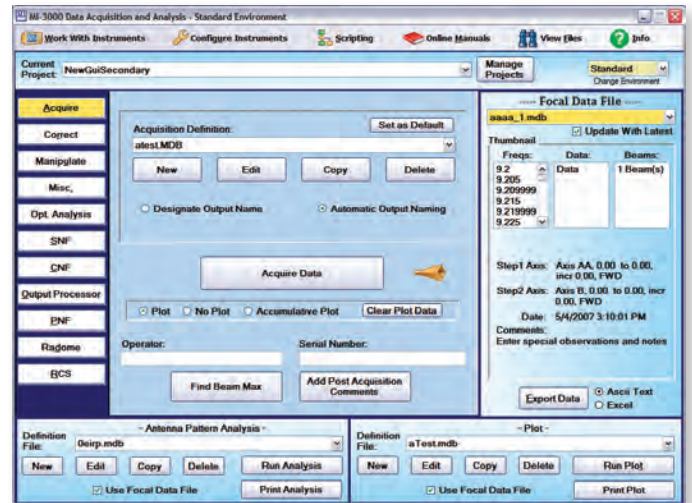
MI-3000 Data Acquisition and Analysis - Standard Environment

Work With Instruments | Configure Instruments | Scripting | Online Manuals | View Files | Info

Current Project: NewGuiSecondary

Manage Projects

Standard
Change Environment

Acquire
Correct
Manipulate
Misc.
Opt. Analysis
SNF
CNF
Output Processor
PNF
Radome
RCS

Acquisition Definition:
Set as Default
atest.MDB
New | Edit | Copy | Delete

Designate Output Name
Automatic Output Naming

Acquire Data

Plot | No Plot | Accumulative Plot | Clear Plot Data

Operator:
Serial Number:

Find Beam Max
Add Post Acquisition Comments

Focal Data File
aaaa_1.mdb
Update With Latest
Thumbnail
Freqs: | Data: | Beams:
9.2 | Data | 1 Beam(s)
9.205
9.209999
9.215
9.219999
9.225

Step1 Axis: Axis AA, 0.00 to 0.00, incr 0.00, FWD
Step2 Axis: Axis B, 0.00 to 0.00, incr 0.00, FWD
Date: 5/4/2007 3:10:01 PM
Comments:
Enter special observations and notes

Export Data
Ascii Text
Excel

- Antenna Pattern Analysis -
Definition File: 0eirp.mdb
New | Edit | Copy | Delete | Run Analysis
Use Focal Data File
Print Analysis

- Plot -
Definition File: aTest.mdb
New | Edit | Copy | Delete | Run Plot
Use Focal Data File
Print Plot